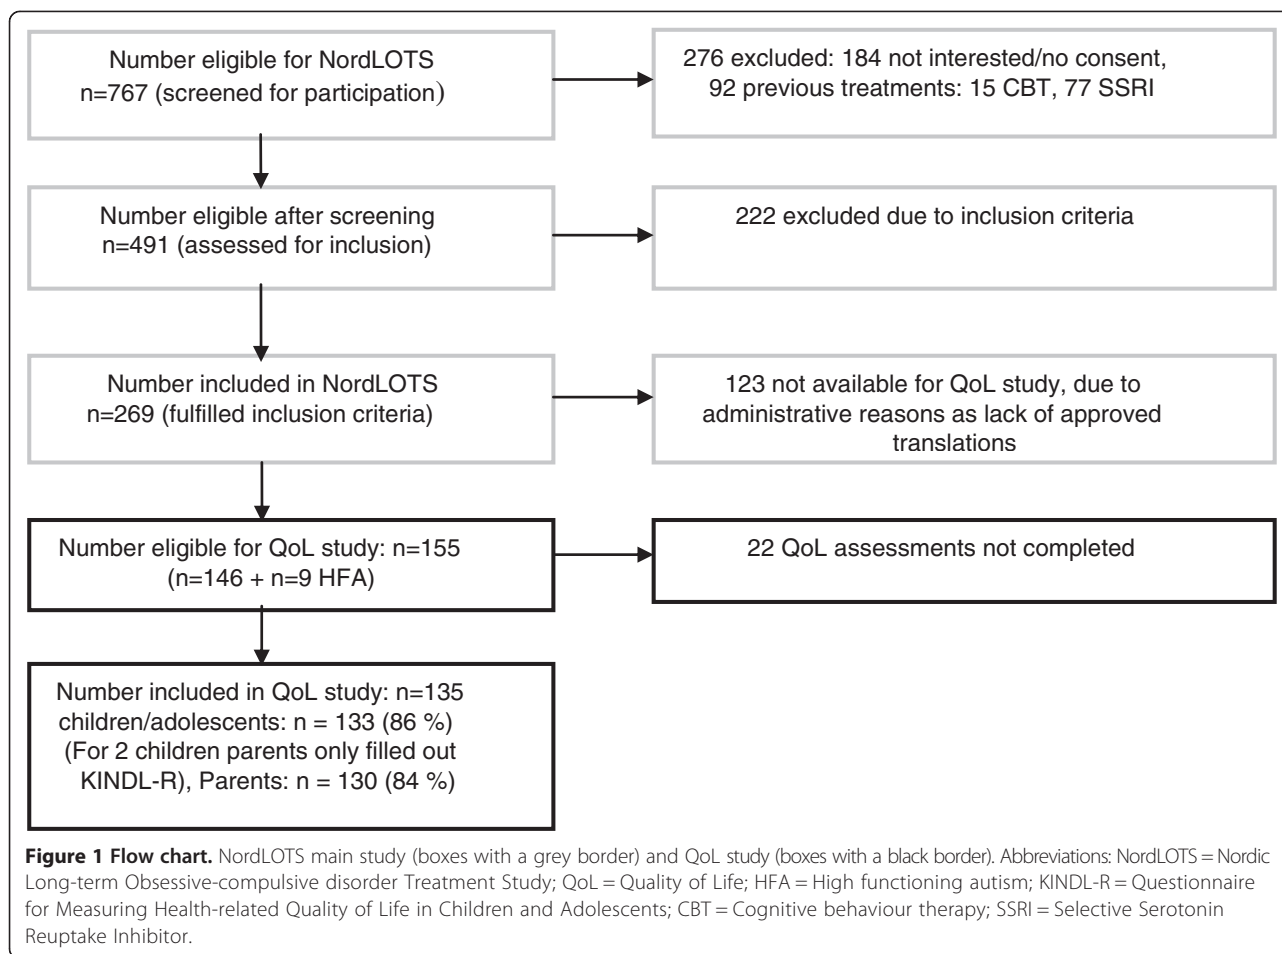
Number eligible for NordLOTS
n=767 (screened for participation)

276 excluded: 184 not interested/no consent, 92 previous treatments: 15 CBT, 77 SSRI

Number eligible after screening
n=491 (assessed for inclusion)

222 excluded due to inclusion criteria

Number included in NordLOTS
n=269 (fulfilled inclusion criteria)

123 not available for QoL study, due to administrative reasons as lack of approved translations

Number eligible for QoL study: n=155
(n=146 + n=9 HFA)

22 QoL assessments not completed

Number included in QoL study: n=135
children/adolescents: n = 133 (86 %)
(For 2 children parents only filled out KINDL-R), Parents: n = 130 (84 %)

**Figure 1 Flow chart.** NordLOTS main study (boxes with a grey border) and QoL study (boxes with a black border). Abbreviations: NordLOTS = Nordic Long-term Obsessive-compulsive disorder Treatment Study; QoL = Quality of Life; HFA = High functioning autism; KINDL-R = Questionnaire for Measuring Health-related Quality of Life in Children and Adolescents; CBT = Cognitive behaviour therapy; SSRI = Selective Serotonin Reuptake Inhibitor.